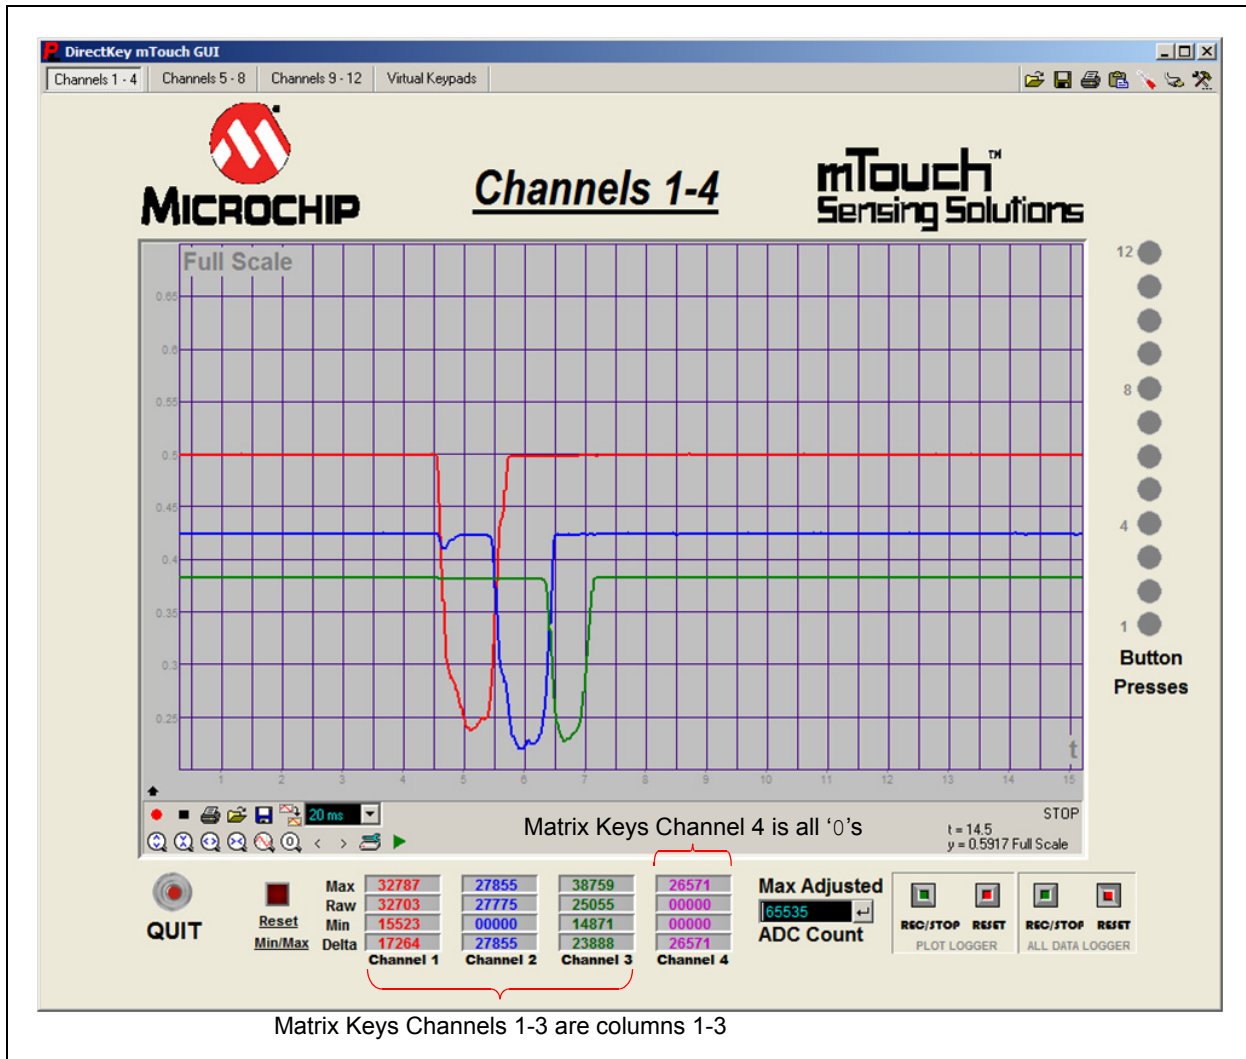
DirectKey mTouch GUI

Channels 1 - 4 | Channels 5 - 8 | Channels 9 - 12 | Virtual Keypads

MICROCHIP

Channels 1-4

mTouch™ Sensing Solutions

Full Scale

0.65
0.6
0.55
0.5
0.45
0.4
0.35
0.3
0.25

1 2 3 4 5 6 7 8 9 10 11 12 13 14 15

t

12
8
4
1

Button Presses

20 ms

STOP

Matrix Keys Channel 4 is all '0's

t = 14.5
y = 0.5917 Full Scale

QUIT

Reset
Min/Max

| | Channel 1 | Channel 2 | Channel 3 | Channel 4 |
|---|---|---|---|---|
| Max | 32787 | 27855 | 38759 | 26571 |
| Raw | 32703 | 27775 | 25055 | 00000 |
| Min | 15523 | 00000 | 14871 | 00000 |
| Delta | 17264 | 27855 | 23888 | 26571 |

Max Adjusted
65535
ADC Count

REC/STOP RESET
PLOT LOGGER

REC/STOP RESET
ALL DATA LOGGER

Matrix Keys Channels 1-3 are columns 1-3